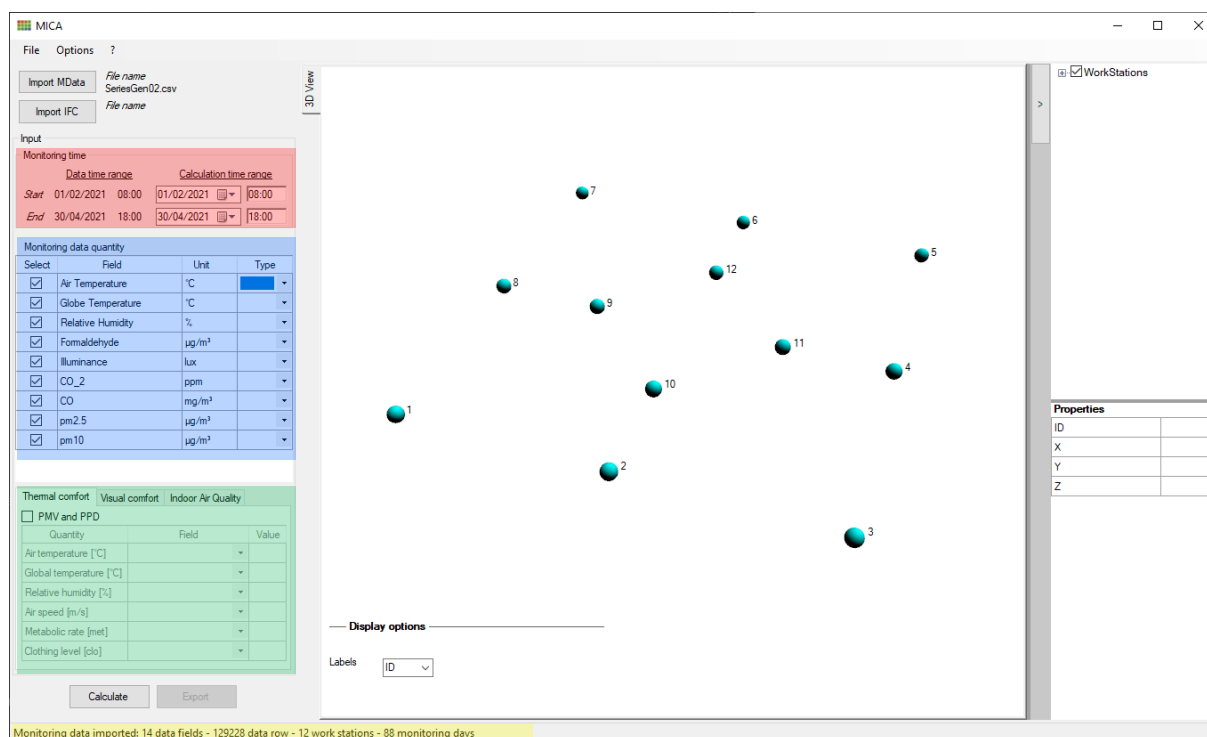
MICA

File Options ?

Import MData
File name
SeriesGen02.csv

Import IFC
File name

3D View

Input

Monitoring time

Data time range
Calculation time range

Start 01/02/2021 08:00 01/02/2021 08:00

End 30/04/2021 18:00 30/04/2021 18:00

Monitoring data quantity

| Select | Field | Unit | Type |
|---|---|---|---|
| ☑ | Air Temperature | °C | |
| ☑ | Globe Temperature | °C | |
| ☑ | Relative Humidity | % | |
| ☑ | Formaldehyde | μg/m³ | |
| ☑ | Illuminance | lux | |
| ☑ | CO_2 | ppm | |
| ☑ | CO | mg/m³ | |
| ☑ | pm2.5 | μg/m³ | |
| ☑ | pm10 | μg/m³ | |

Thermal comfort Visual comfort Indoor Air Quality

PMV and PPD

| Quantity | Field | Value |
|---|---|---|
| Air temperature [°C] | | |
| Global temperature [°C] | | |
| Relative humidity [%] | | |
| Air speed [m/s] | | |
| Metabolic rate [met] | | |
| Clothing level [clo] | | |

Calculate Export

7
6
5
12
8
9
11
4
10
1
2
3

Display options

Labels ID

WorkStations

Properties

| ID | |
|---|---|
| X | |
| Y | |
| Z | |

Monitoring data imported: 14 data fields - 129228 data row - 12 work stations - 88 monitoring days